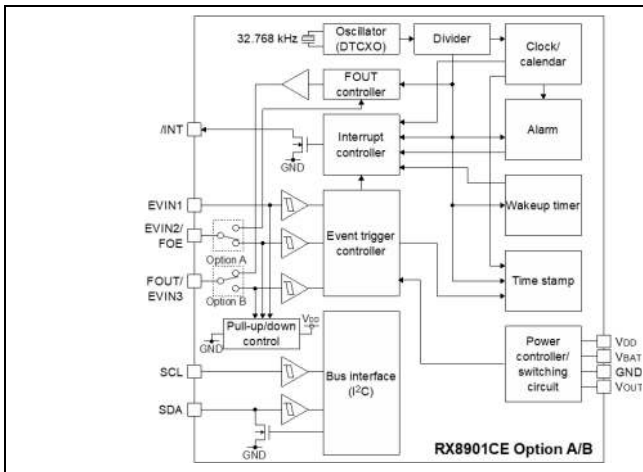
32.768 kHz

Oscillator (DTCXO)

Divider

Clock/ calendar

FOUT controller

/INT

Interrupt controller

Alarm

GND

EVIN1

Wakeup timer

EVIN2/ FOE

Event trigger controller

Option A

FOUT/ EVIN3

Time stamp

Option B

$V_{DD}$

Pull-up/down control

GND

Power controller/ switching circuit

$V_{DD}$

$V_{BAT}$

GND

$V_{OUT}$

SCL

Bus interface ($I^2C$)

SDA

GND

RX8901CE Option A/B